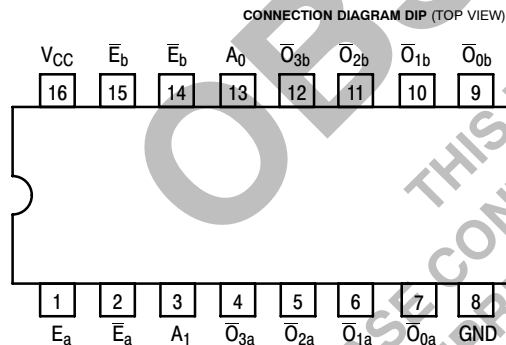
CONNECTION DIAGRAM DIP (TOP VIEW)

$V_{CC}$ $\overline{E}_b$ $\overline{E}_b$ $A_0$ $\overline{O}_{3b}$ $\overline{O}_{2b}$ $\overline{O}_{1b}$ $\overline{O}_{0b}$

16 15 14 13 12 11 10 9

1 2 3 4 5 6 7 8

$E_a$ $\overline{E}_a$ $A_1$ $\overline{O}_{3a}$ $\overline{O}_{2a}$ $\overline{O}_{1a}$ $\overline{O}_{0a}$ GND

OBS

THIS

SE CON